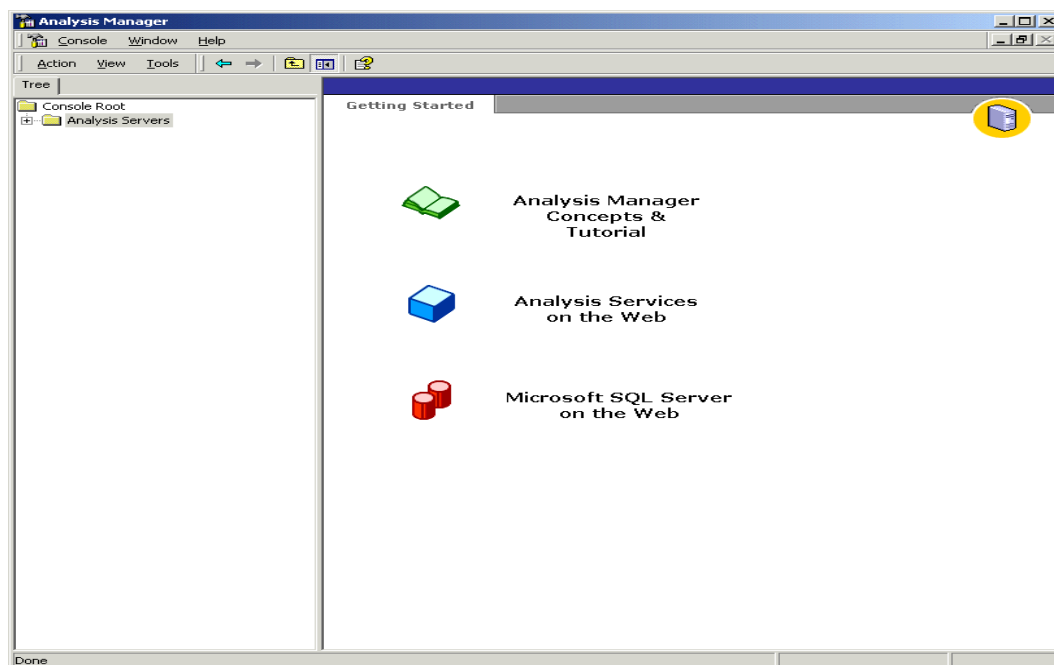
Analysis Manager

Console Window Help

Action View Tools

Tree

Console Root

Analysis Servers

Getting Started

Analysis Manager Concepts & Tutorial

Analysis Services on the Web

Microsoft SQL Server on the Web

Done